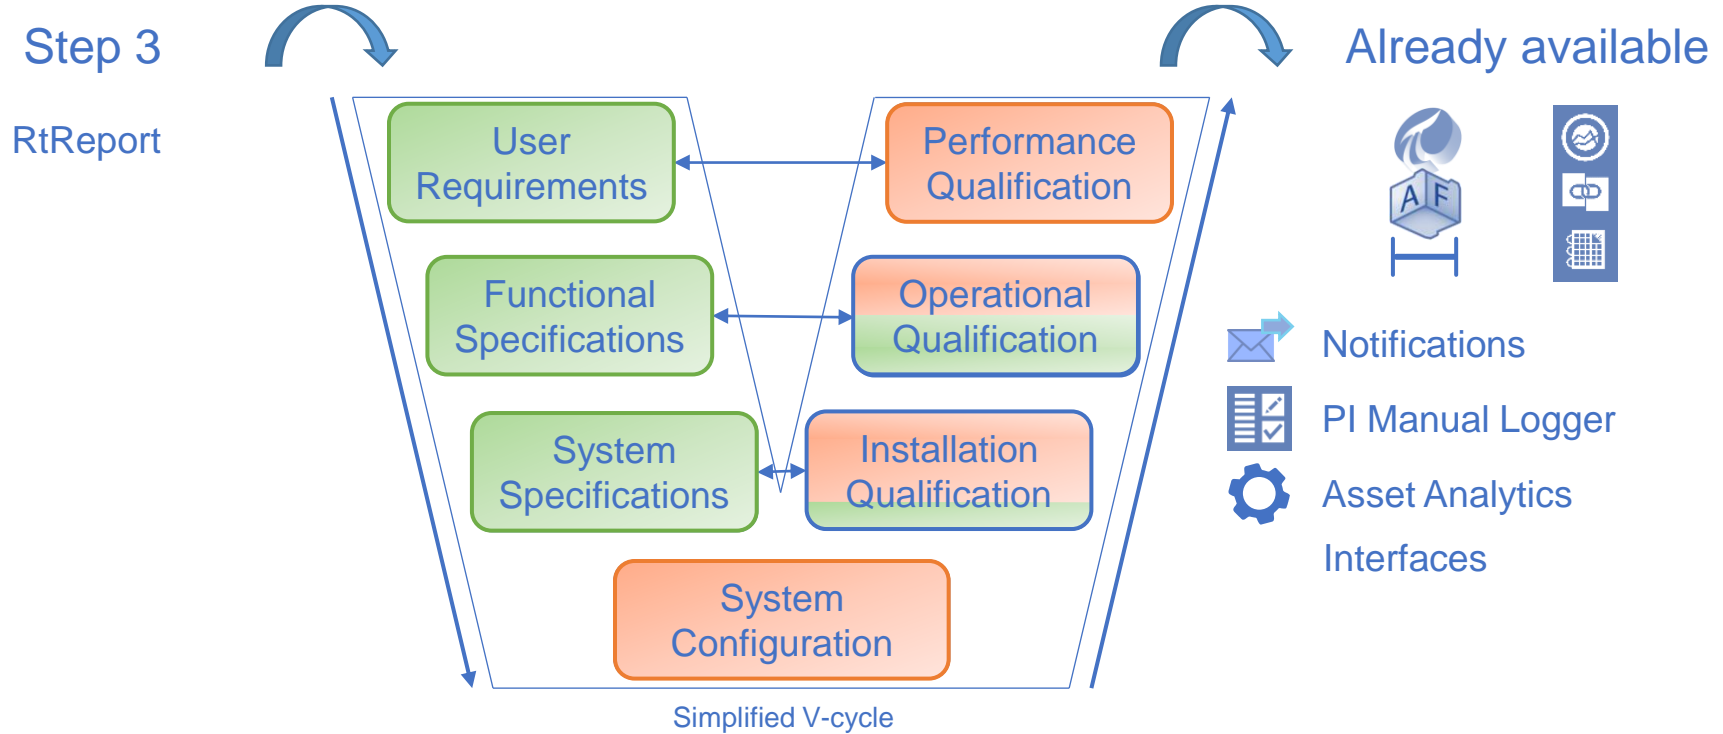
Step 3

RtReport

User Requirements

Functional Specifications

System Specifications

System Configuration

Installation Qualification

Operational Qualification

Performance Qualification

Simplified V-cycle

Already available

A F

Notifications

PI Manual Logger

Asset Analytics

Interfaces